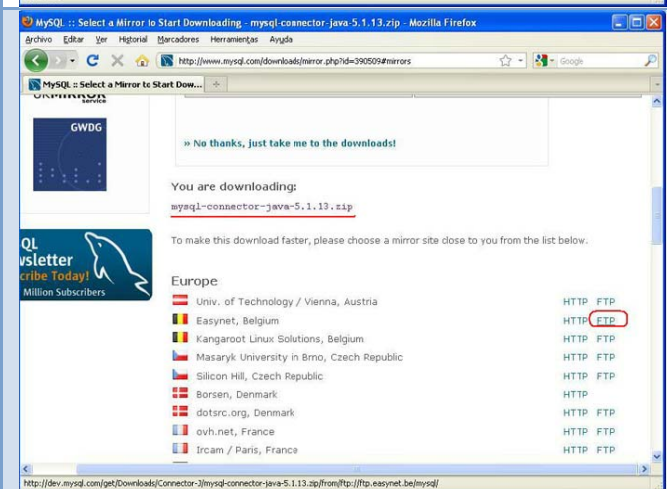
MySQL :: Select a Mirror to Start Downloading - mysql-connector-java-5.1.13.zip - Mozilla Firefox

Archivo Editar Ver Historial Marcadores Herramientas Ayuda

http://www.mysql.com/downloads/mirror.php?id=390509#mirrors

Google

MySQL :: Select a Mirror to Start Dow...

GWDG

» No thanks, just take me to the downloads!

You are downloading:

mysql-connector-java-5.1.13.zip

To make this download faster, please choose a mirror site close to you from the list below.

QL
wsletter
cribe Today!
Million Subscribers

Europe

| | | |
|---|---|---|
| Univ. of Technology / Vienna, Austria | HTTP | FTP |
| Easynet, Belgium | HTTP | FTP |
| Kangaroot Linux Solutions, Belgium | HTTP | FTP |
| Masaryk University in Brno, Czech Republic | HTTP | FTP |
| Silicon Hill, Czech Republic | HTTP | FTP |
| Borsen, Denmark | HTTP | |
| dotsrc.org, Denmark | HTTP | FTP |
| ovh.net, France | HTTP | FTP |
| Ircam / Paris, France | HTTP | FTP |

http://dev.mysql.com/get/Downloads/Connector-J/mysql-connector-java-5.1.13.zip/from/ftp://ftp.easynet.be/mysql/